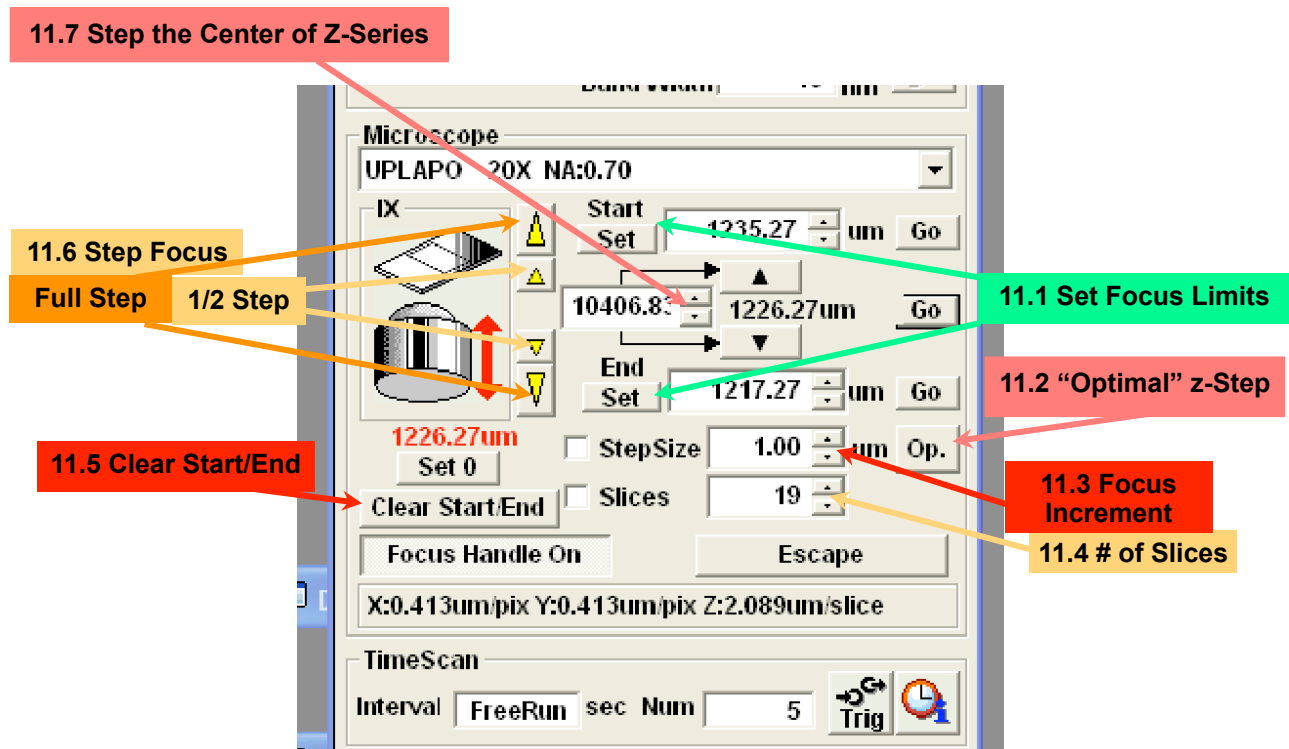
11.7 Step the Center of Z-Series

Band Width nm

Microscope

UPLAPO 20X NA:0.70

IX

Start Set 1235.27 um Go

11.6 Step Focus

Full Step

1/2 Step

10406.83 1226.27um Go

11.1 Set Focus Limits

End Set 1217.27 um Go

11.2 “Optimal” z-Step

1226.27um

Set 0

11.5 Clear Start/End

StepSize 1.00 um Op.

Clear Start/End

Slices 19

11.3 Focus Increment

Focus Handle On

Escape

11.4 # of Slices

X:0.413um/pix Y:0.413um/pix Z:2.089um/slice

TimeScan

Interval FreeRun sec Num 5

Trig